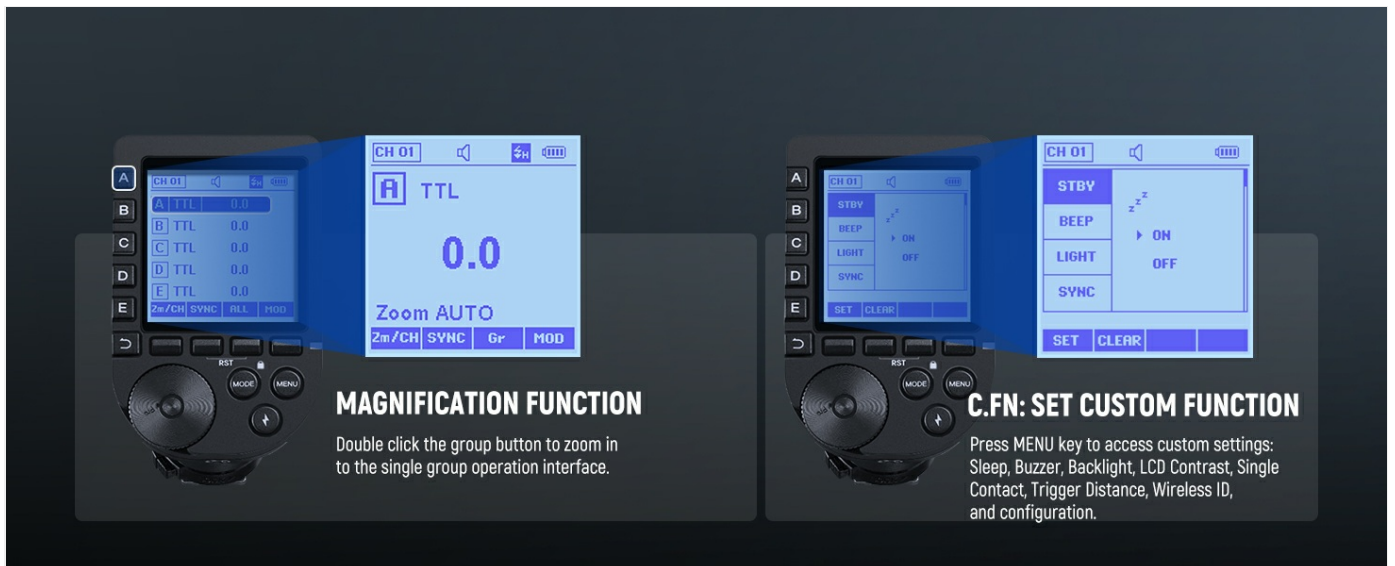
A
B
C
D
E

CH 01
A TTL 0.0
B TTL 0.0
C TTL 0.0
D TTL 0.0
E TTL 0.0
Zm/CH SYNC ALL MOD

RST
MODE
MENU

CH 01
A TTL
0.0
Zoom AUTO
Zm/CH SYNC Gr MOD

MAGNIFICATION FUNCTION

Double click the group button to zoom in to the single group operation interface.

A
B
C
D
E

CH 01
STBY
BEEP
LIGHT
SYNC
ON
OFF
SET CLEAR

RST
MODE
MENU

CH 01
STBY
BEEP
LIGHT
SYNC
▸ ON
OFF
SET CLEAR

C.FN: SET CUSTOM FUNCTION

Press MENU key to access custom settings: Sleep, Buzzer, Backlight, LCD Contrast, Single Contact, Trigger Distance, Wireless ID, and configuration.